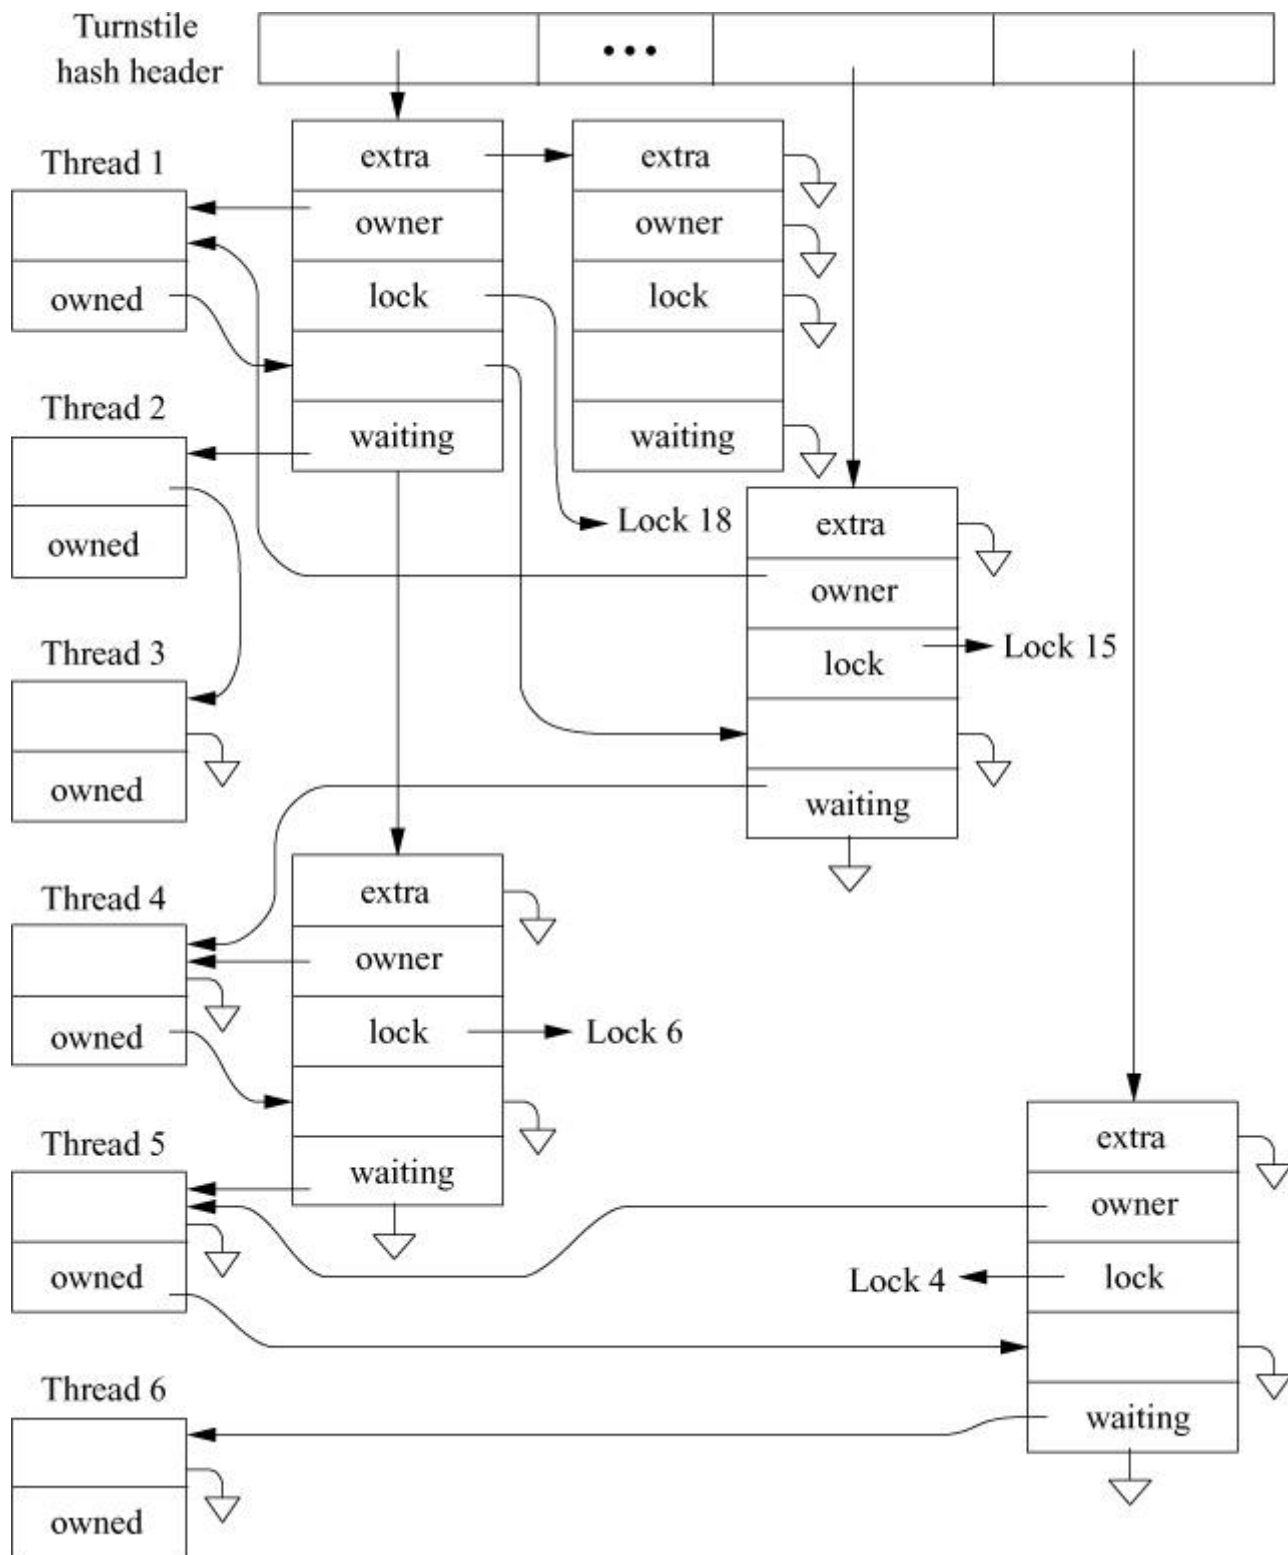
Turnstile hash header

...

Thread 1

owned

extra

owner

lock

waiting

extra

owner

lock

waiting

Thread 2

owned

Lock 18

extra

owner

lock

Lock 15

waiting

Thread 3

owned

Thread 4

owned

extra

owner

lock

Lock 6

waiting

Thread 5

owned

extra

owner

lock

Lock 4

waiting

Thread 6

owned